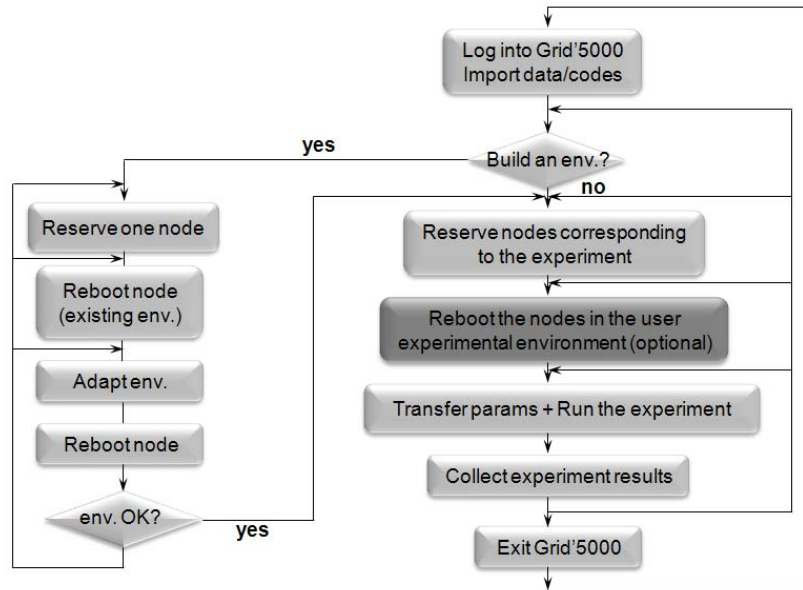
Log into Grid'5000
Import data/codes

yes

Build an env.?

no

Reserve one node

Reserve nodes corresponding to the experiment

Reboot node (existing env.)

Reboot the nodes in the user experimental environment (optional)

Adapt env.

Transfer params + Run the experiment

Reboot node

Collect experiment results

env. OK?

yes

Exit Grid'5000